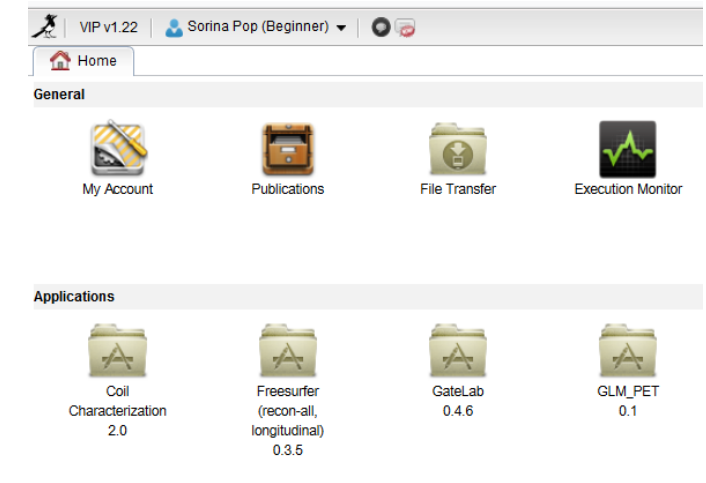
VIP v1.22 | Sorina Pop (Beginner)

Home

General

My Account

Publications

File Transfer

Execution Monitor

Applications

Coil Characterization 2.0

Freesurfer (recon-all, longitudinal) 0.3.5

GateLab 0.4.6

GLM_PET 0.1